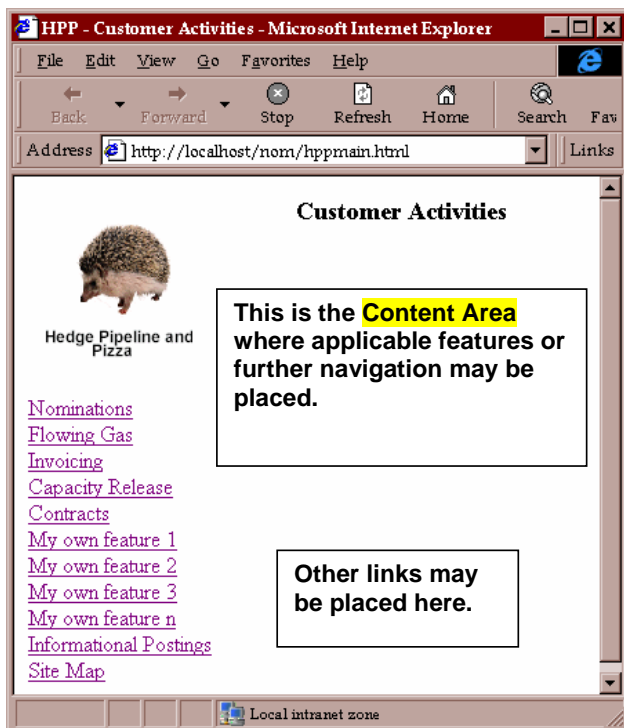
HPP - Customer Activities - Microsoft Internet Explorer

File Edit View Go Favorites Help

Back Forward Stop Refresh Home Search Fav

Address http://localhost/nom/hppmain.html Links

Customer Activities

Hedge Pipeline and Pizza

This is the Content Area where applicable features or further navigation may be placed.

Nominations
Flowing Gas
Invoicing
Capacity Release
Contracts
My own feature 1
My own feature 2
My own feature 3
My own feature n
Informational Postings
Site Map

Other links may be placed here.

Local intranet zone